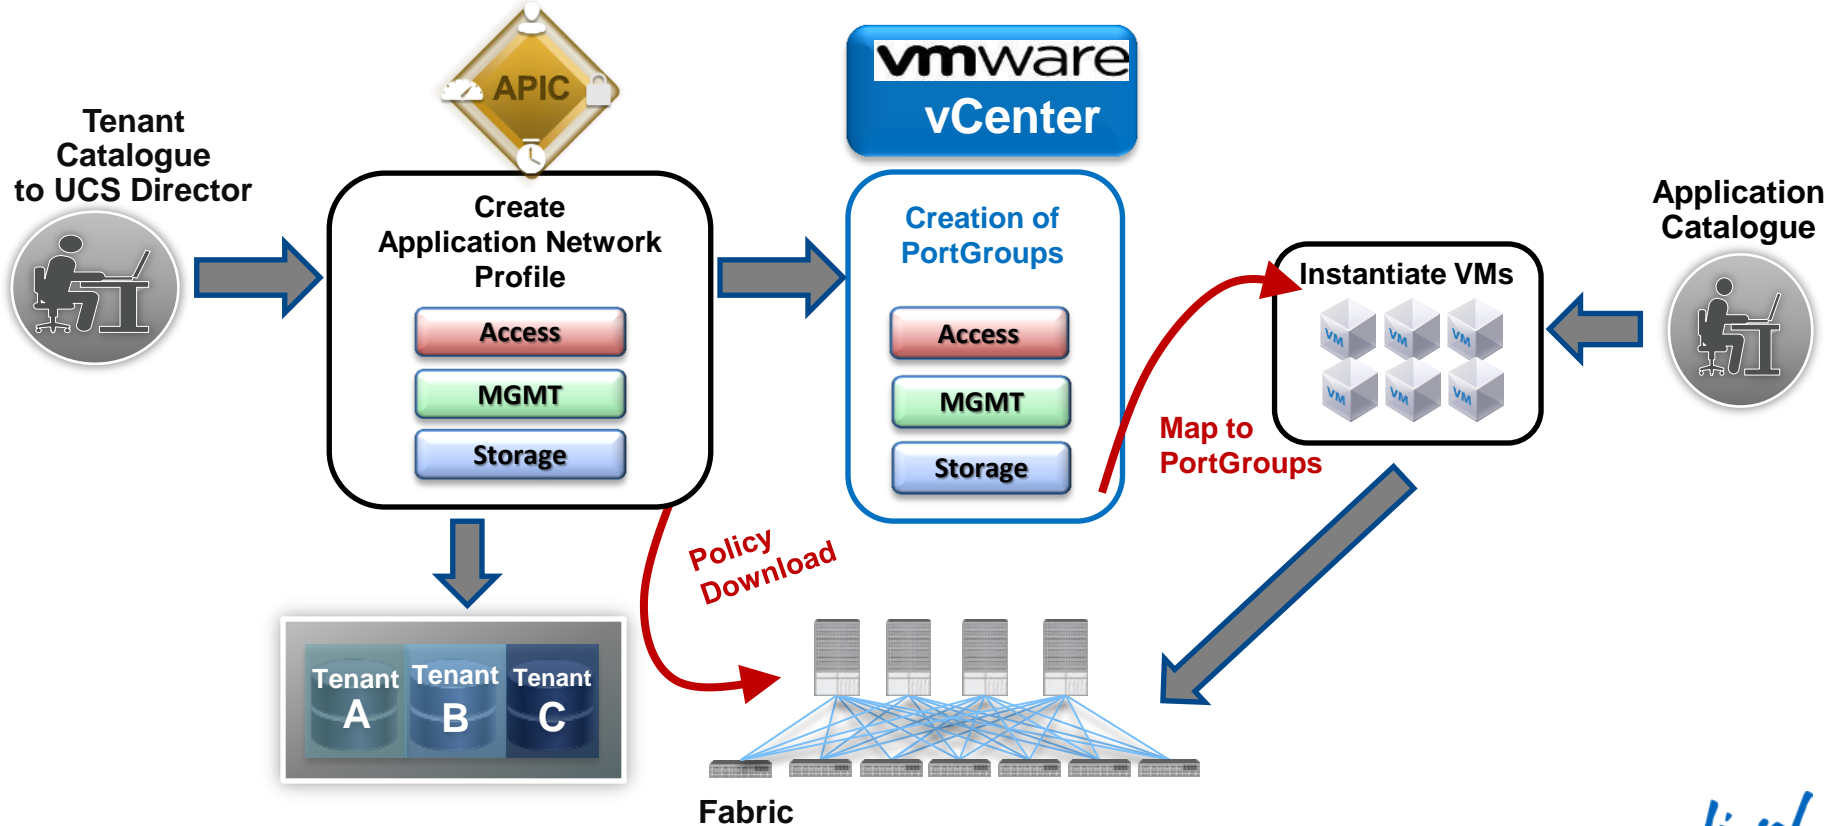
APIC

vmware
vCenter

Tenant Catalogue to UCS Director

Create Application Network Profile

Access

MGMT

Storage

Creation of PortGroups

Access

MGMT

Storage

Application Catalogue

Instantiate VMs

VM VM VM
VM VM VM

Map to PortGroups

Policy Download

Tenant A

Tenant B

Tenant C

Fabric